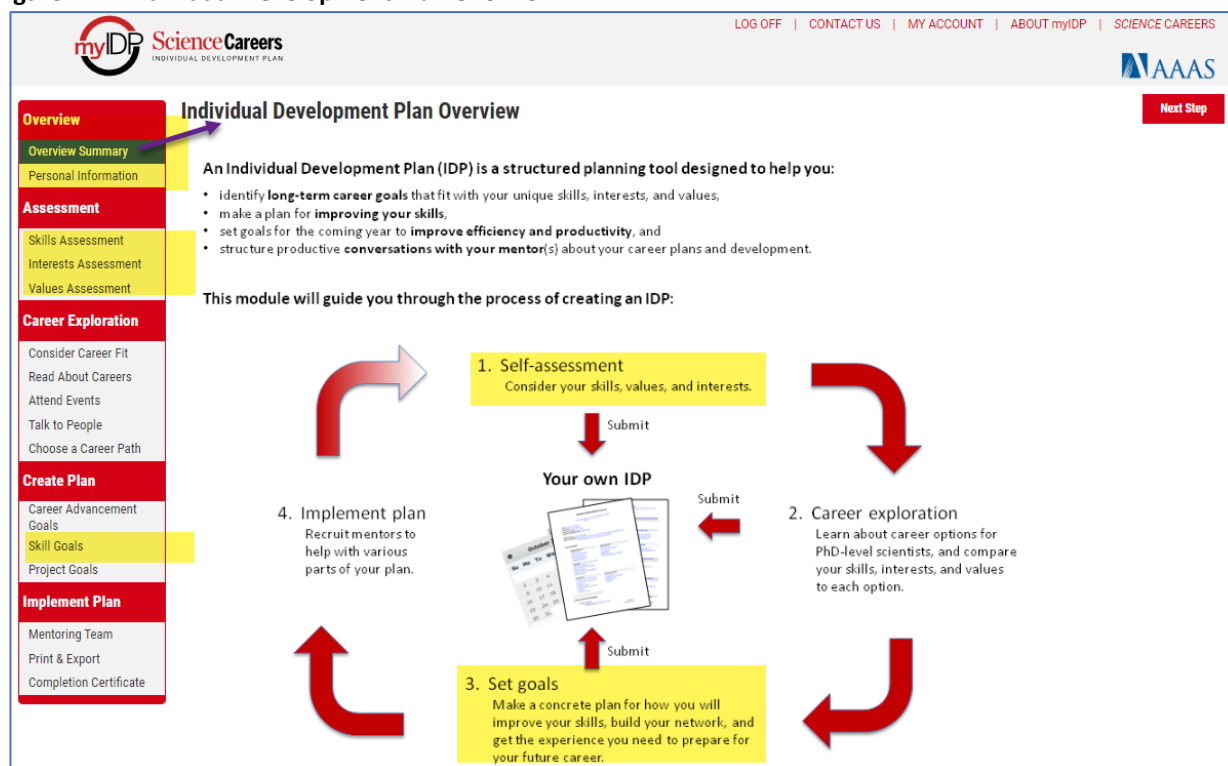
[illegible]

myIDP ScienceCareers
INDIVIDUAL DEVELOPMENT PLAN

LOG OFF | CONTACT US | MY ACCOUNT | ABOUT myIDP | SCIENCE CAREERS

AAAS

Overview
Overview Summary
Personal Information
Assessment
Skills Assessment
Interests Assessment
Values Assessment
Career Exploration
Consider Career Fit
Read About Careers
Attend Events
Talk to People
Choose a Career Path
Create Plan
Career Advancement Goals
Skill Goals
Project Goals
Implement Plan
Mentoring Team
Print & Export
Completion Certificate

Individual Development Plan Overview

Next Step

An Individual Development Plan (IDP) is a structured planning tool designed to help you:

- identify **long-term career goals** that fit with your unique skills, interests, and values,
- make a plan for **improving your skills**,
- set goals for the coming year to **improve efficiency and productivity**, and
- structure productive **conversations with your mentor**(s) about your career plans and development.

This module will guide you through the process of creating an IDP:

1. Self-assessment
Consider your skills, values, and interests.

Submit

Your own IDP

Submit

2. Career exploration
Learn about career options for PhD-level scientists, and compare your skills, interests, and values to each option.

4. Implement plan
Recruit mentors to help with various parts of your plan.

Submit

3. Set goals
Make a concrete plan for how you will improve your skills, build your network, and get the experience you need to prepare for your future career.